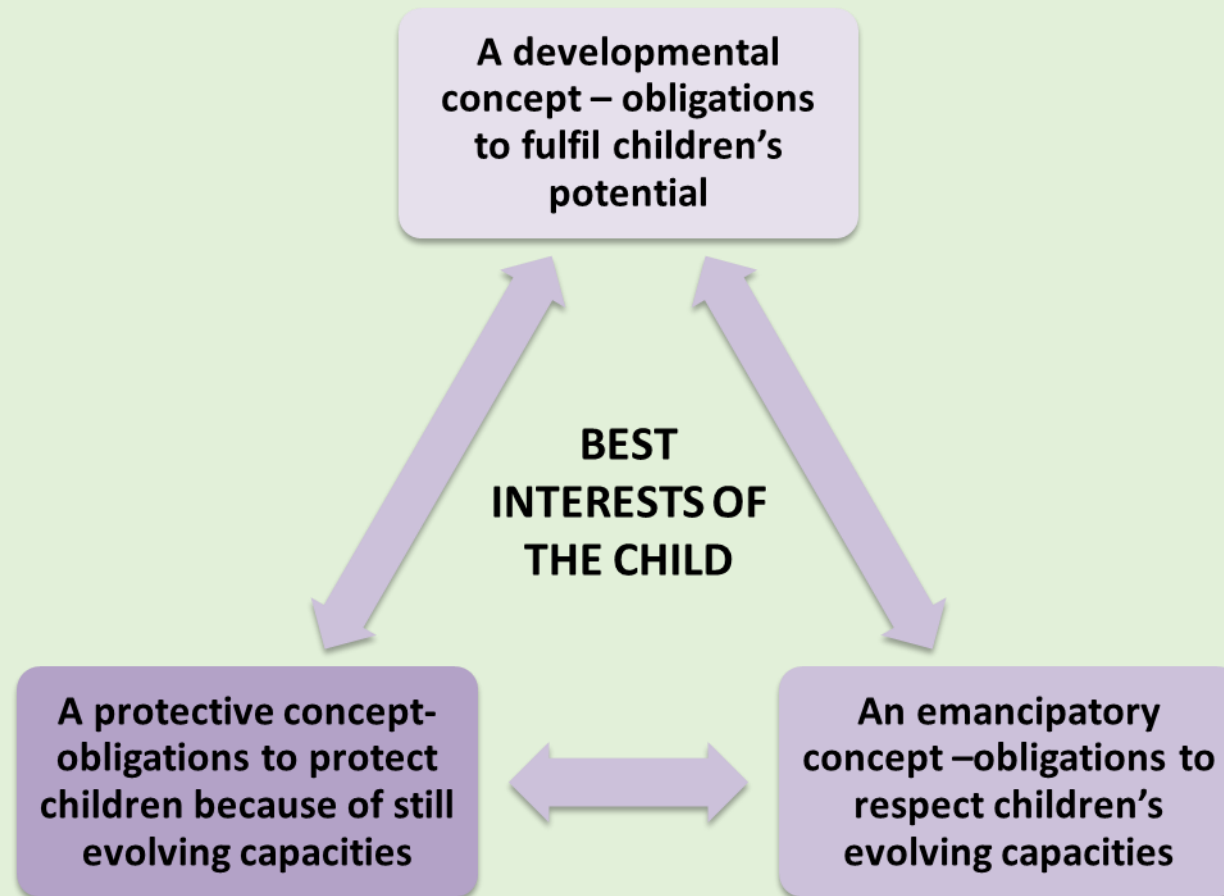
A developmental concept – obligations to fulfil children's potential

BEST INTERESTS OF THE CHILD

A protective concept- obligations to protect children because of still evolving capacities

An emancipatory concept –obligations to respect children's evolving capacities